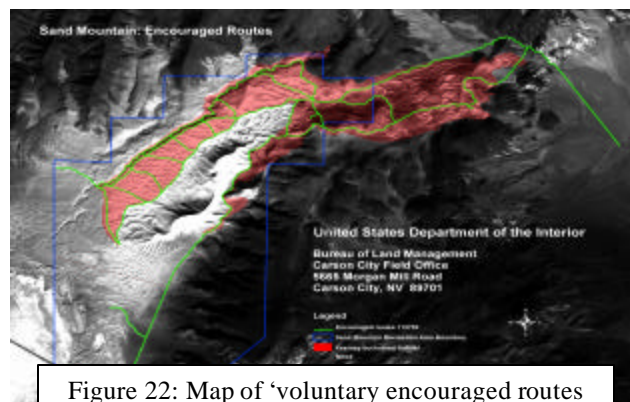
Sand Mountain: Encouraged Routes

United States Department of the Interior

Bureau of Land Management
Carson City Field Office
5665 Morgan Mill Road
Carson City, NV 89701

Legend
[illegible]
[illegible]
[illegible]

Figure 22: Map of 'voluntary encouraged routes